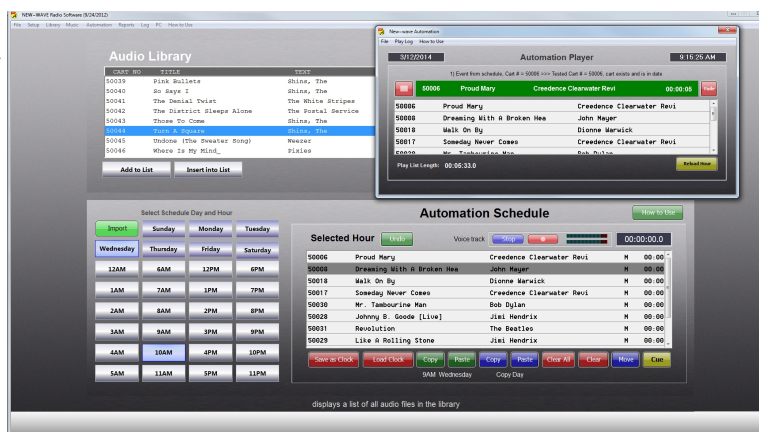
NEW-WAVE Radio Software (9/24/2012)
File Setup Library Music Automation Reports Log PC How to Use

Audio Library

| CART NO | TITLE | TEXT |
|---|---|---|
| 50039 | Pink Bullets | Shins, The |
| 50040 | So Says I | Shins, The |
| 50041 | The Denial Twist | The White Stripes |
| 50042 | The District Sleeps Alone | The Postal Service |
| 50043 | Those To Come | Shins, The |
| 50044 | Turn A Square | Shins, The |
| 50045 | Undone (The Sweater Song) | Weezer |
| 50046 | Where Is My Mind_ | Pixies |

Add to List Insert into List

New-wave Automation
File Play Log How to Use

3/12/2014 Automation Player 9:15:25 AM

1) Event from schedule, Cart # = 50006 >>> Tested Cart # = 50006, cart exists and is in date

50006 Proud Mary Creedence Clearwater Revi 00:00:05 Fade

| 50006 | Proud Mary | Creedence Clearwater Revi |
|---|---|---|
| 50008 | Dreaming With A Broken Hea | John Mayer |
| 50018 | Walk On By | Dionne Warwick |
| 50017 | Someday Never Comes | Creedence Clearwater Revi |
| 50030 | Mr. Tambourine Man | Bob Dylan |

Play List Length: 00:05:33.0 Reload Hour

Select Schedule Day and Hour

Import Sunday Monday Tuesday
Wednesday Thursday Friday Saturday
12AM 6AM 12PM 6PM
1AM 7AM 1PM 7PM
2AM 8AM 2PM 8PM
3AM 9AM 3PM 9PM
4AM 10AM 4PM 10PM
5AM 11AM 5PM 11PM

Automation Schedule How to Use

Selected Hour Undo Voice track Stop 00:00:00.0

| 50006 | Proud Mary | Creedence Clearwater Revi | M | 00:00 |
|---|---|---|---|---|
| 50008 | Dreaming With A Broken Hea | John Mayer | M | 00:00 |
| 50018 | Walk On By | Dionne Warwick | M | 00:00 |
| 50017 | Someday Never Comes | Creedence Clearwater Revi | M | 00:00 |
| 50030 | Mr. Tambourine Man | Bob Dylan | M | 00:00 |
| 50028 | Johnny B. Goode [Live] | Jimi Hendrix | M | 00:00 |
| 50031 | Revolution | The Beatles | M | 00:00 |
| 50029 | Like A Rolling Stone | Jimi Hendrix | M | 00:00 |

Save as Clock Load Clock Copy Paste Copy Paste Clear All Clear Move Cue
9AM Wednesday Copy Day

displays a list of all audio files in the library